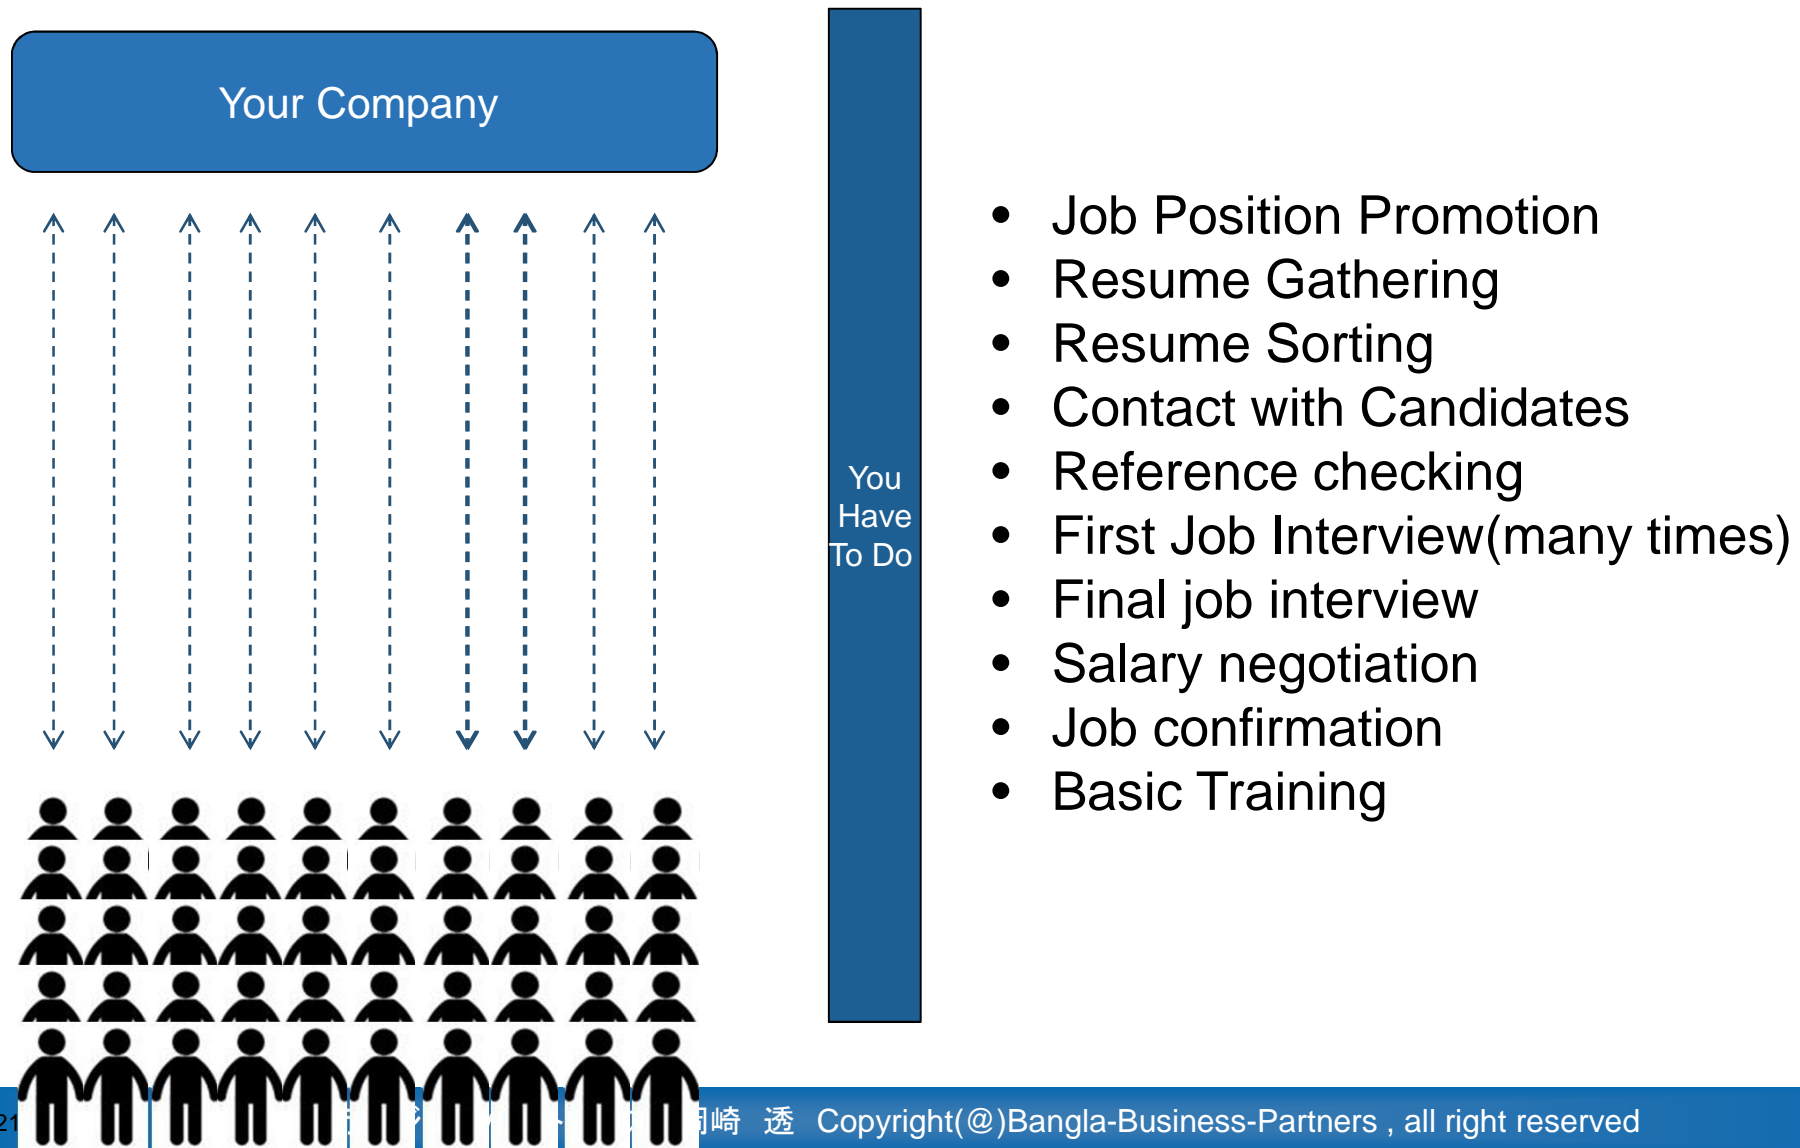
Your Company

You Have To Do

- Job Position Promotion
- Resume Gathering
- Resume Sorting
- Contact with Candidates
- Reference checking
- First Job Interview(many times)
- Final job interview
- Salary negotiation
- Job confirmation
- Basic Training

21 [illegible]崎 透 Copyright(@)Bangla-Business-Partners , all right reserved